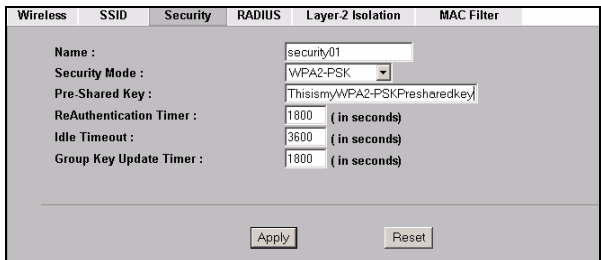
Wireless | SSID | Security | RADIUS | Layer-2 Isolation | MAC Filter

Name : security01
Security Mode : WPA2-PSK
Pre-Shared Key : ThisismyWPA2-PSKPresharedkey
ReAuthentication Timer : 1800 ( in seconds)
Idle Timeout : 3600 ( in seconds)
Group Key Update Timer : 1800 ( in seconds)

Apply Reset